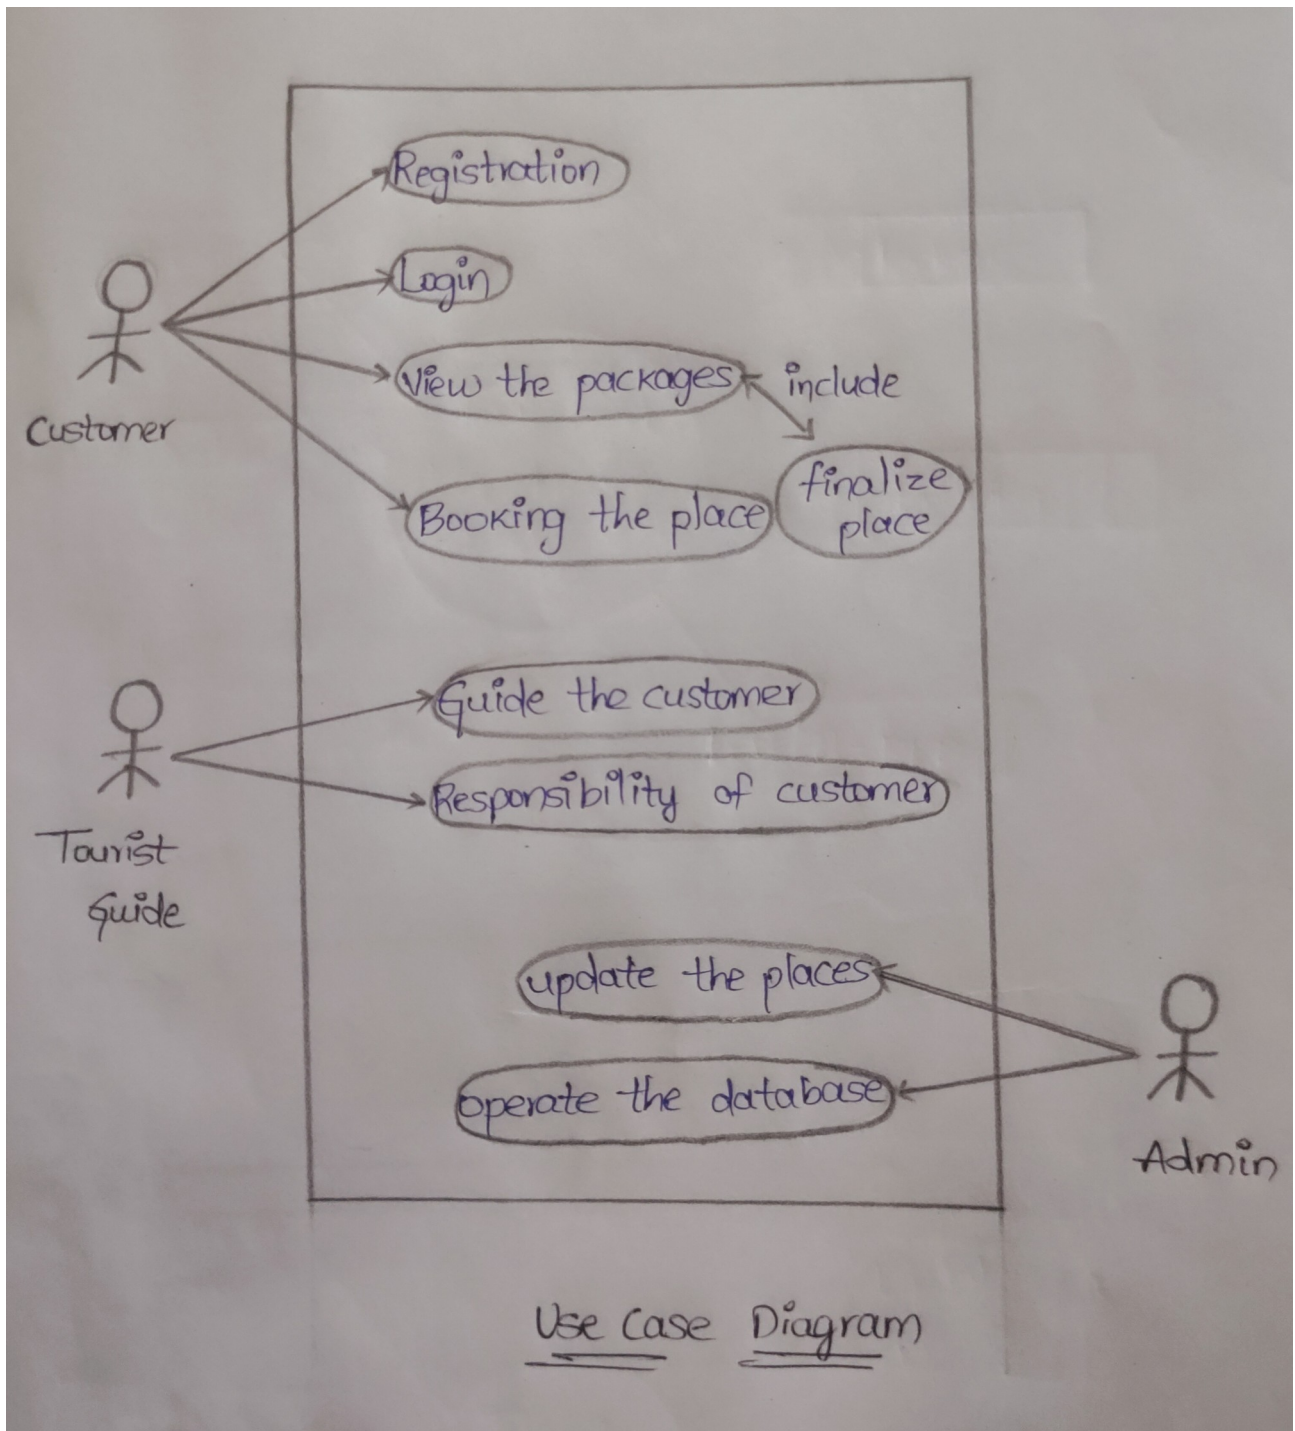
Registration

Login

Customer

View the packages include

Booking the place

finalize place

Guide the customer

Responsibility of customer

Tourist Guide

update the places

operate the database

Admin

Use Case Diagram